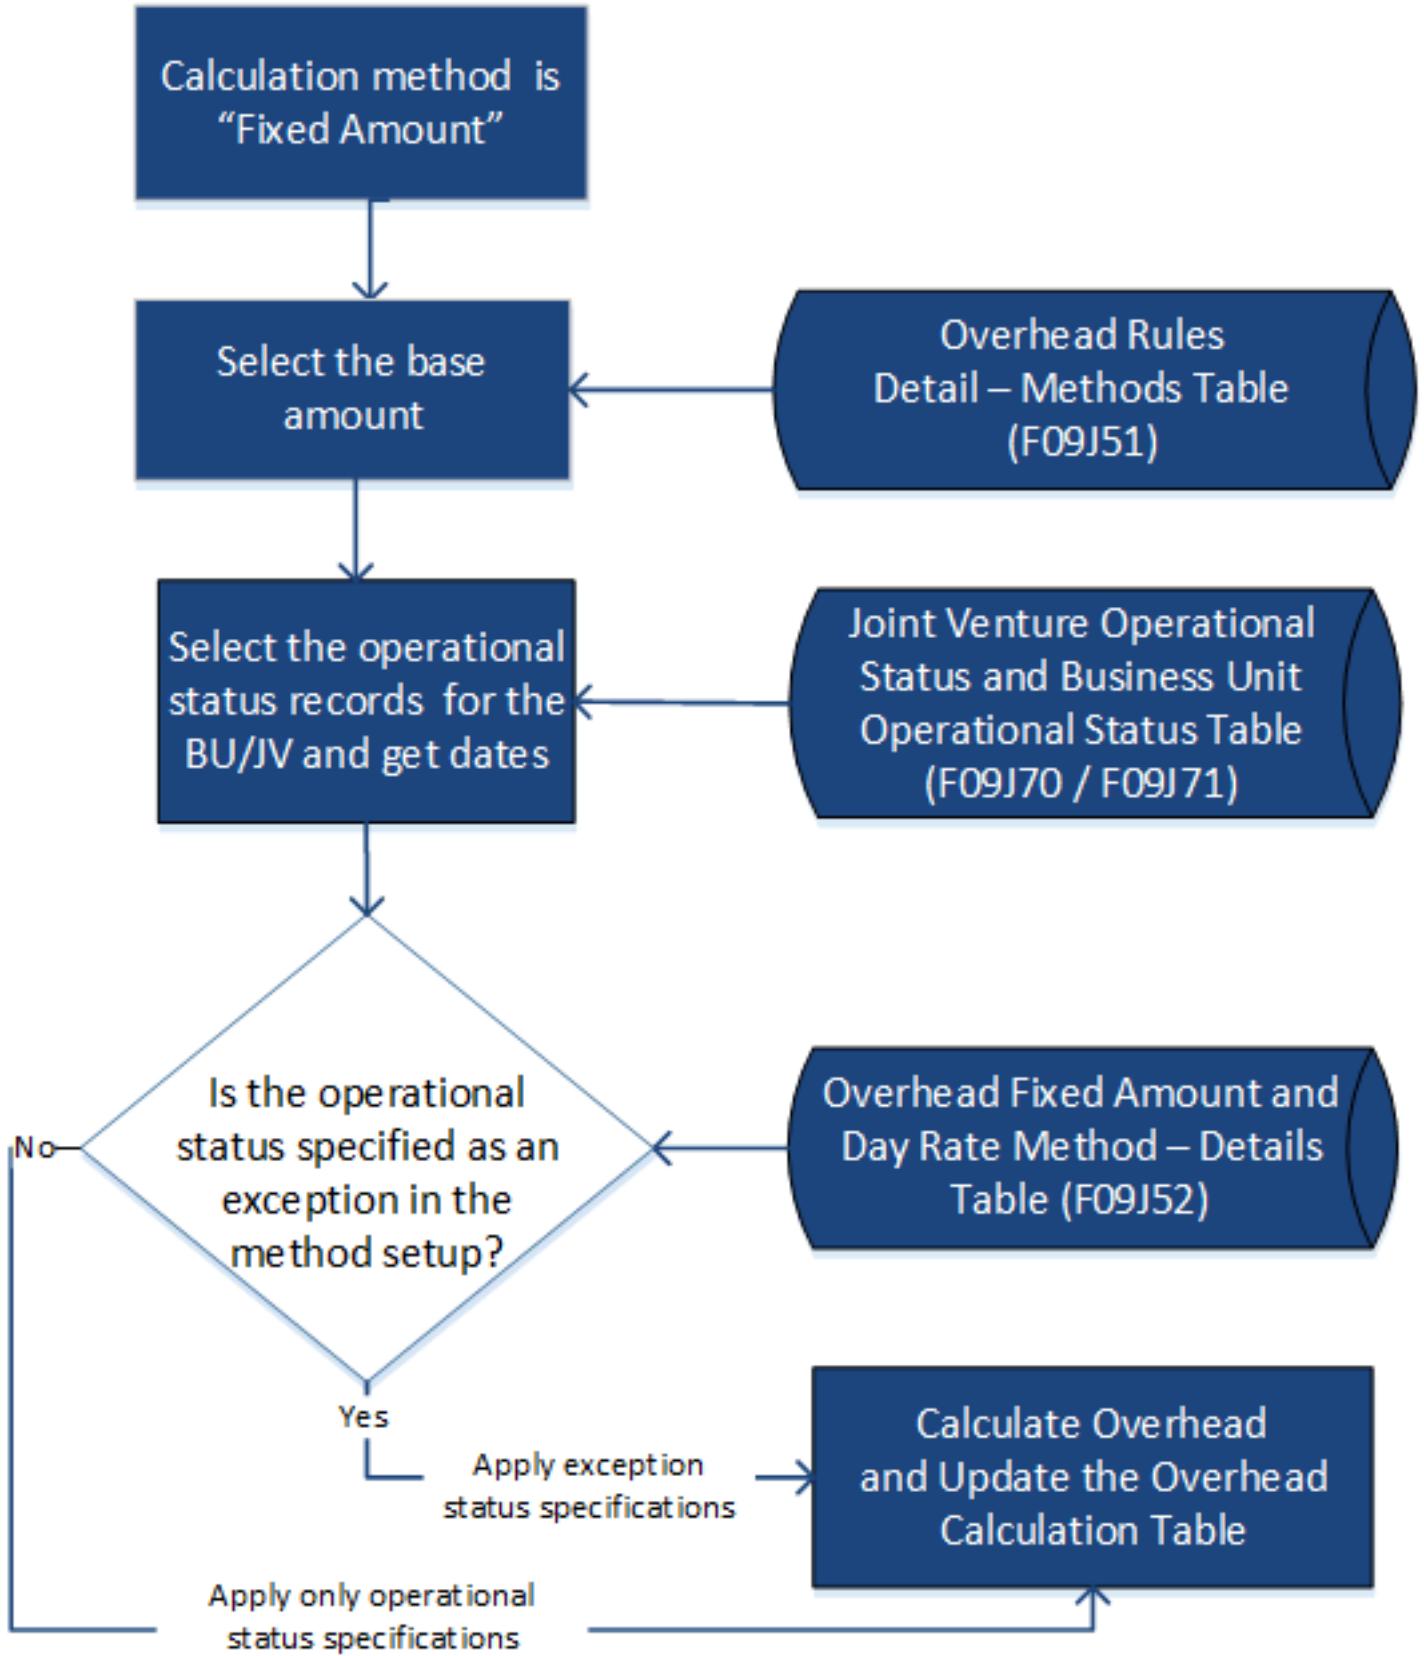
Calculation method is "Fixed Amount"

Select the base amount

Overhead Rules Detail – Methods Table (F09J51)

Select the operational status records for the BU/JV and get dates

Joint Venture Operational Status and Business Unit Operational Status Table (F09J70 / F09J71)

Is the operational status specified as an exception in the method setup?

No

Overhead Fixed Amount and Day Rate Method – Details Table (F09J52)

Yes

Apply exception status specifications

Calculate Overhead and Update the Overhead Calculation Table

Apply only operational status specifications